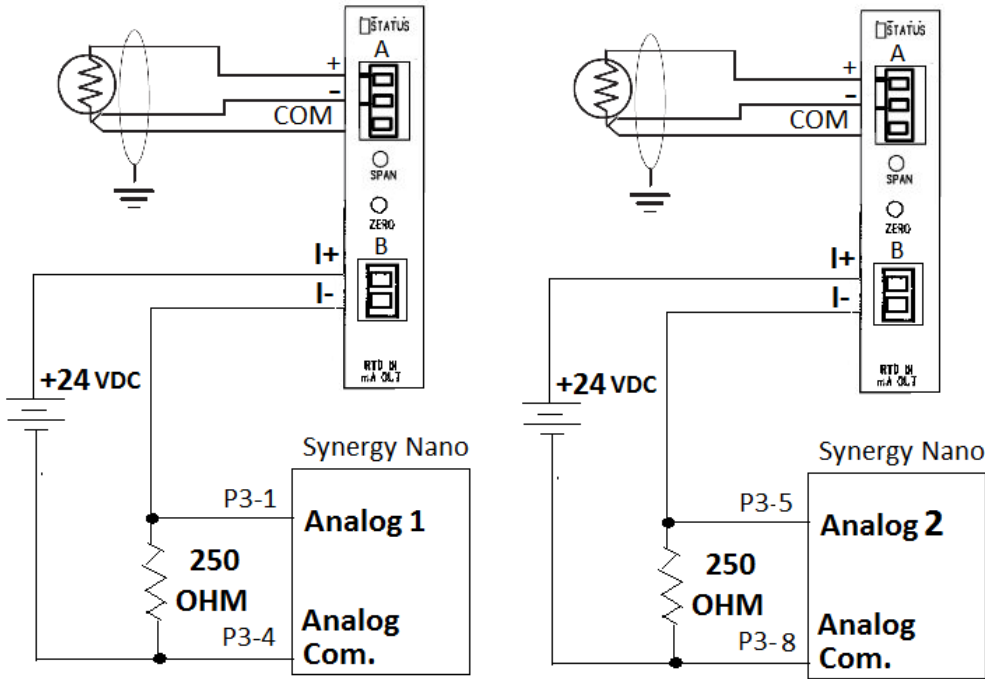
STATUS
A
+
-
COM
SPAN
ZERO
B
I+
I-
RTD IN
mA OUT
+24 VDC
Synergy Nano
P3-1
Analog 1
250
OHM
P3-4
Analog
Com.

STATUS
A
+
-
COM
SPAN
ZERO
B
I+
I-
RTD IN
mA OUT
+24 VDC
Synergy Nano
P3-5
Analog 2
250
OHM
P3- 8
Analog
Com.